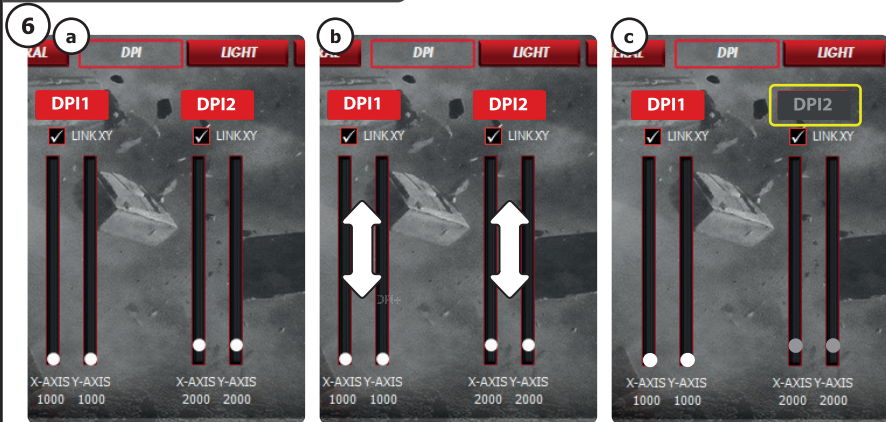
6

a

RAL DPI LIGHT

DPI1 DPI2

LINK XY LINK XY

X-AXIS Y-AXIS X-AXIS Y-AXIS
1000 1000 2000 2000

b

RAL DPI LIGHT

DPI1 DPI2

LINK XY LINK XY

DPI+

X-AXIS Y-AXIS X-AXIS Y-AXIS
1000 1000 2000 2000

c

RAL DPI LIGHT

DPI1 DPI2

LINK XY LINK XY

X-AXIS Y-AXIS X-AXIS Y-AXIS
1000 1000 2000 2000